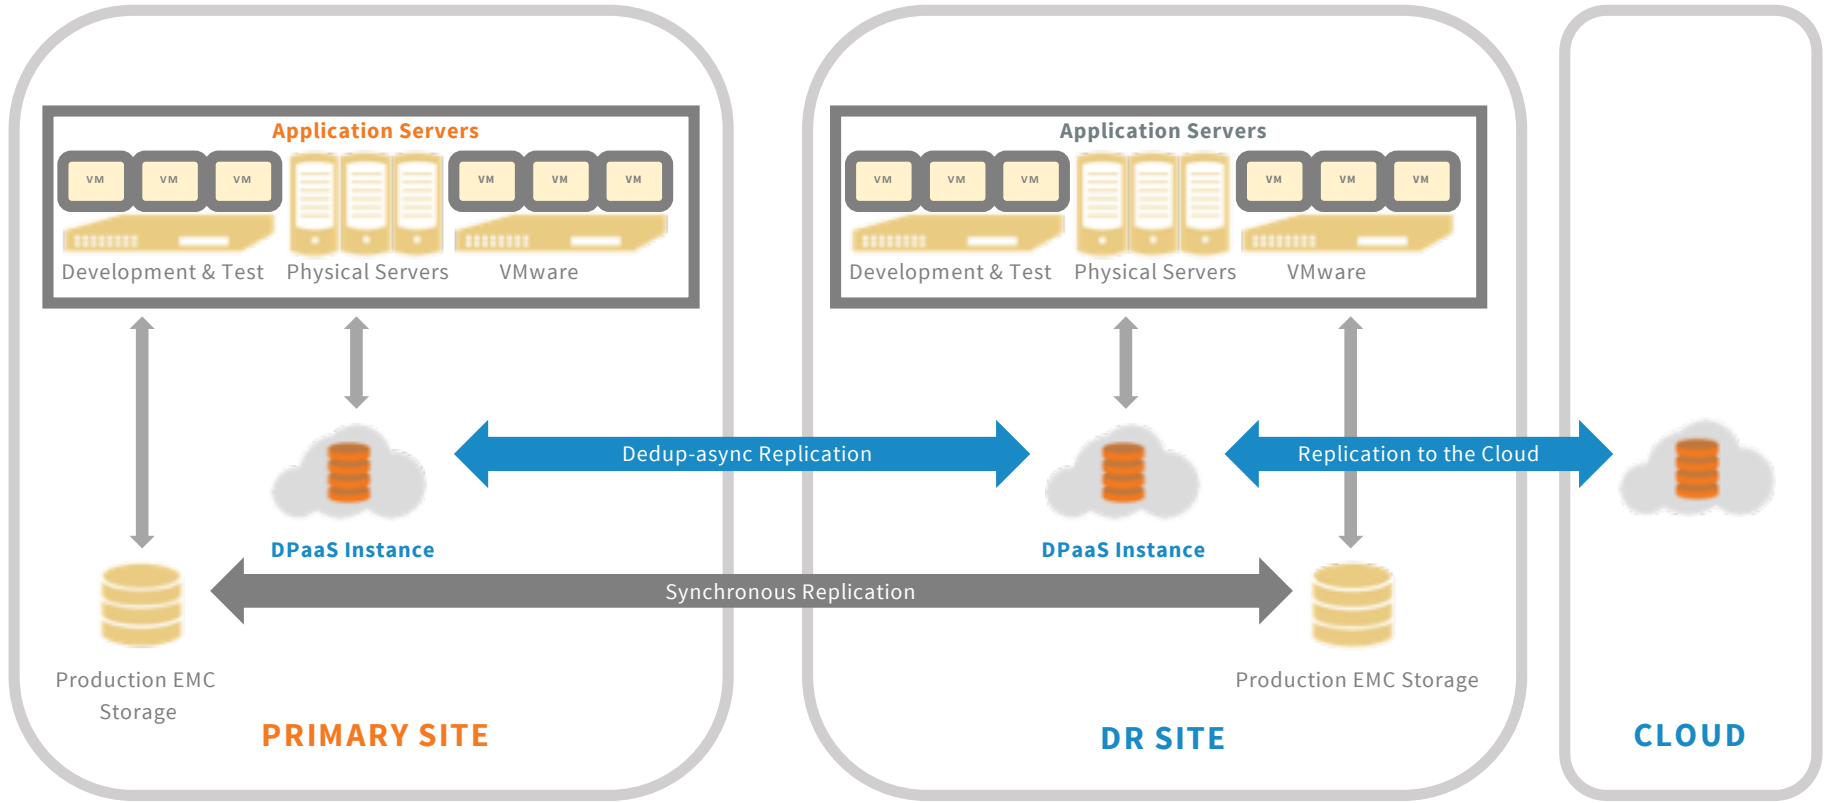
Application Servers

VM VM VM

VM VM VM

Development & Test Physical Servers VMware

DPaaS Instance

Dedup-async Replication

Synchronous Replication

Production EMC Storage

PRIMARY SITE

Application Servers

VM VM VM

VM VM VM

Development & Test Physical Servers VMware

DPaaS Instance

Replication to the Cloud

Production EMC Storage

DR SITE

CLOUD